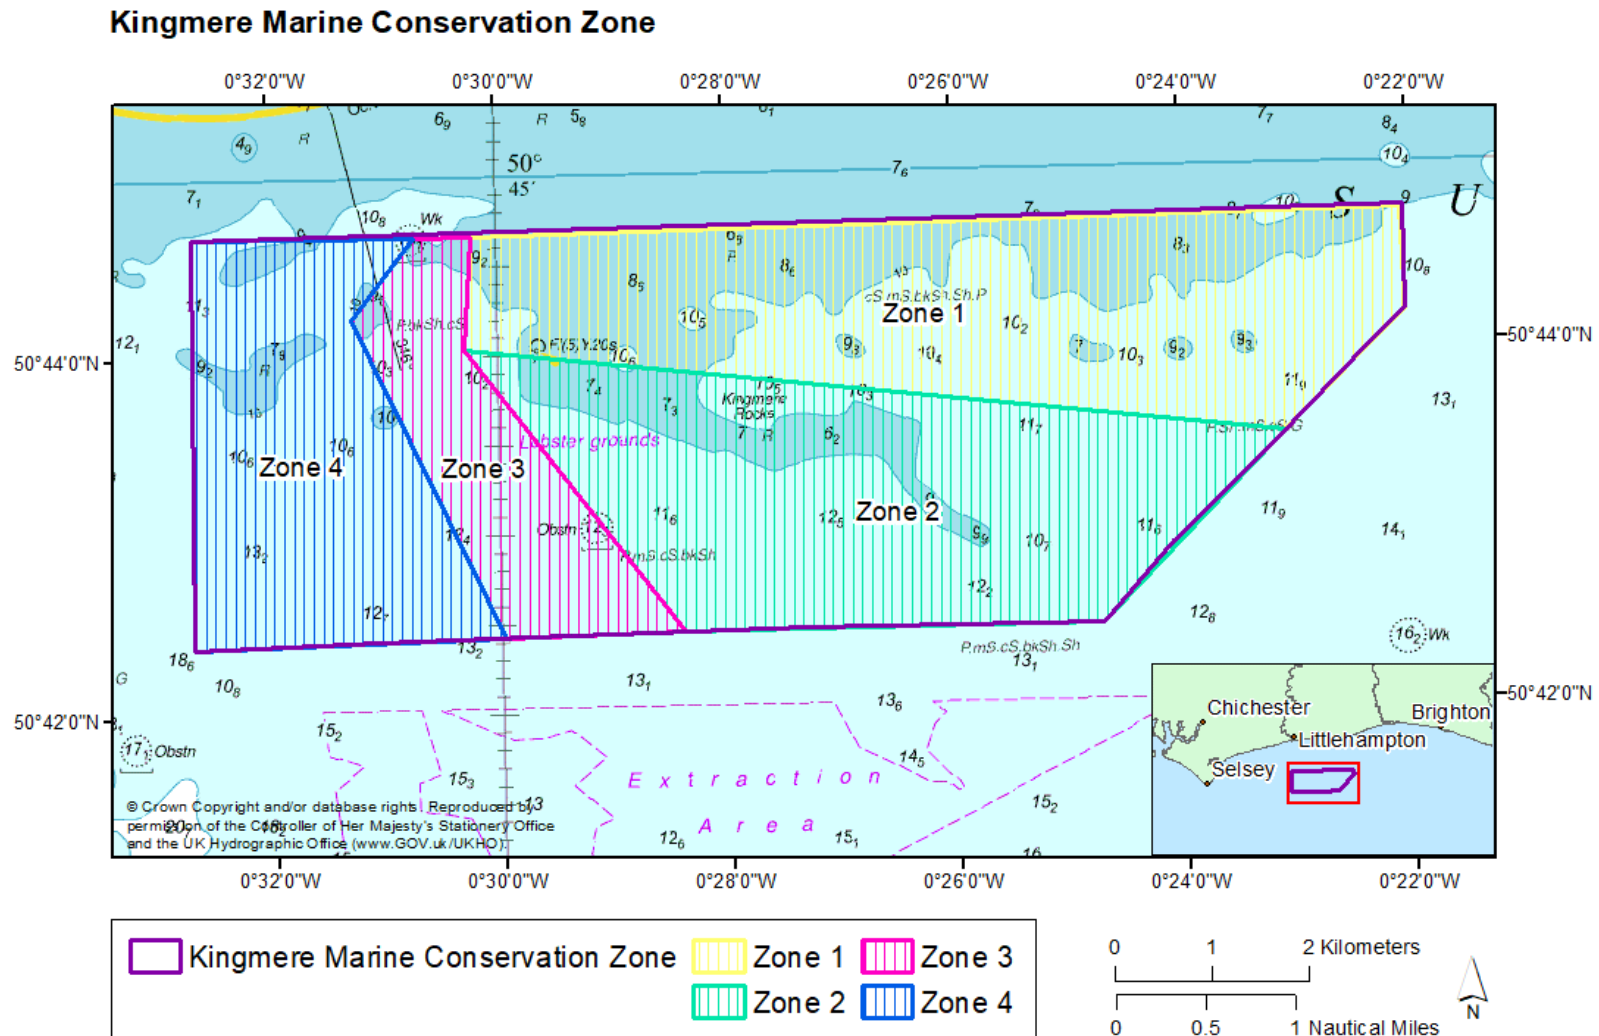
Kingmere Marine Conservation Zone

0°32'0"W 0°30'0"W 0°28'0"W 0°26'0"W 0°24'0"W 0°22'0"W

50°44'0"N
50°42'0"N
50°44'0"N
50°42'0"N

$6_9$ R $5_8$ $7_7$ $8_4$ $4_9$ R $10_4$ 50° 45' $7_6$ $7_1$ $10_8$ Wk S U $9_2$ $8_5$ $8_6$ $8_1$ $10_8$ cS.mS.bkSh.Sh.P Zone 1 $11_3$ PbkSh.cS $10_5$ $10_2$ $12_1$ Q.Fl(5)Y.20s $10_6$ $9_3$ $10_4$ $10_3$ $9_2$ $9_3$ $7_9$ $9_2$ R $10_2$ $7_4$ $7_3$ Kingmere Rocks $11_9$ $13_1$ $10$ $7$ R $6_2$ $11_7$ PS.mS.cS.G Lobster grounds $10_6$ $10_6$ Zone 4 Zone 3 Zone 2 $11_6$ $12_5$ $11_9$ $9_9$ $11_6$ $14_1$ Obstn $12_4$ PmS.cS.bkSh $10_7$ $13_2$ $12_2$ $12_1$ $12_8$ $13_2$ $16_2$ Wk $18_6$ P.mS.cS.bkSh.Sh $13_1$ G $10_8$ $13_1$ $13_6$ $15_2$ $14_5$ $17_1$ Obstn $15_3$ Extraction $15_2$ $13$ $20_1$ $16_2$ $12_6$ Area $15_1$

© Crown Copyright and/or database rights. Reproduced by permission of the Controller of Her Majesty's Stationery Office and the UK Hydrographic Office (www.GOV.uk/UKHO).

Chichester Brighton Littlehampton Selsey

Kingmere Marine Conservation Zone
Zone 1
Zone 2
Zone 3
Zone 4

0 1 2 Kilometers
0 0.5 1 Nautical Miles
N